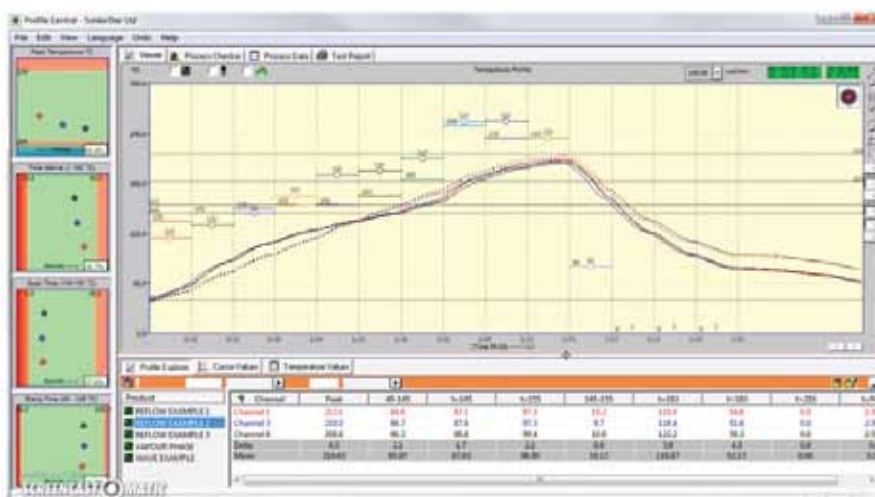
Profile Control - SolderStar Ltd

File Edit View Language Units Help

Peak Temperature

Viewer | Process Checker | Process Data | Test Report

Temperature Profile

Profile Explorer | Cursor Values | Temperature Values

Product

REFLOW EXAMPLE 1
REFLOW EXAMPLE 2
REFLOW EXAMPLE 3
VAPOUR PHASE
WAVE EXAMPLE

| Channel | Peak | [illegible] | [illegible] | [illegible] | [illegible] | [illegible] | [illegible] | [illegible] | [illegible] |
|---|---|---|---|---|---|---|---|---|---|
| Channel 1 | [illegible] | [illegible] | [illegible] | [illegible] | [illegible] | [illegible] | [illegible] | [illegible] | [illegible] |
| Channel 2 | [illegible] | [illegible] | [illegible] | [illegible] | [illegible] | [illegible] | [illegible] | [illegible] | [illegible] |
| Channel 3 | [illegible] | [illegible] | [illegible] | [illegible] | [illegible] | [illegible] | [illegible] | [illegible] | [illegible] |
| Delta | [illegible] | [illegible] | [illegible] | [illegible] | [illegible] | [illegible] | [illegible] | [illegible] | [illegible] |
| Mean | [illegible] | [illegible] | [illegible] | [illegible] | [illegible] | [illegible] | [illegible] | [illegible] | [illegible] |

SCREENCAST-O-MATIC